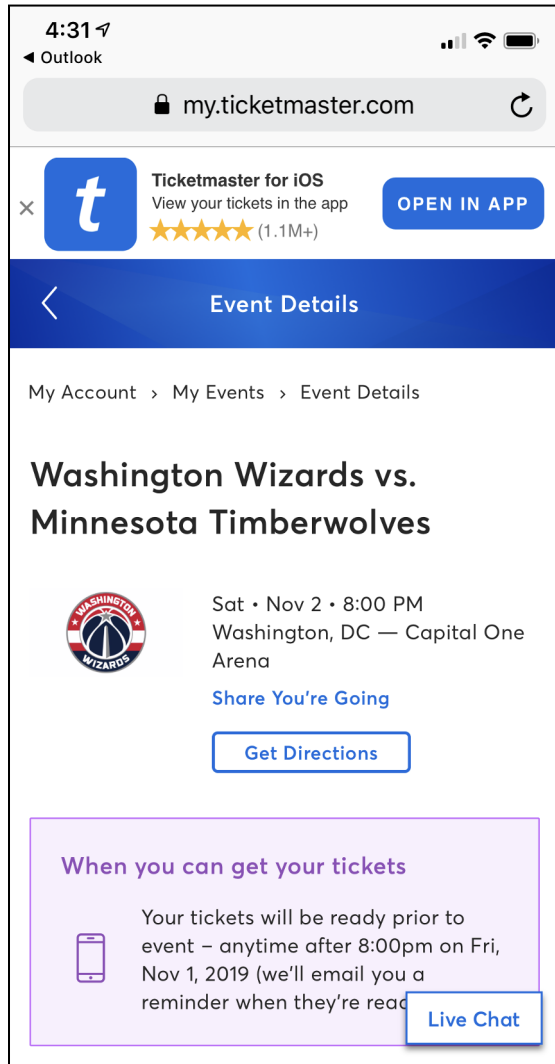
4:31
◂ Outlook

my.ticketmaster.com

×
t
Ticketmaster for iOS
View your tickets in the app
★★★★★ (1.1M+)
OPEN IN APP

Event Details

My Account › My Events › Event Details

Washington Wizards vs. Minnesota Timberwolves

WASHINGTON
WIZARDS

Sat • Nov 2 • 8:00 PM
Washington, DC — Capital One Arena

Share You're Going

Get Directions

When you can get your tickets

Your tickets will be ready prior to event – anytime after 8:00pm on Fri, Nov 1, 2019 (we'll email you a reminder when they're rea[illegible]

Live Chat